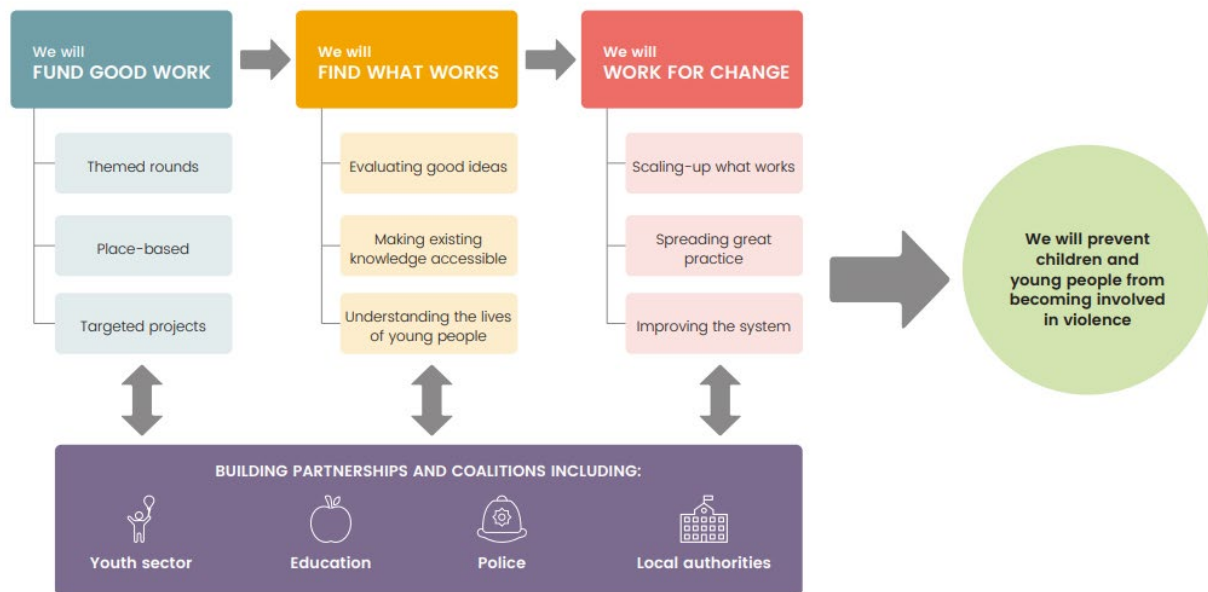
We will
FUND GOOD WORK

Themed rounds

Place-based

Targeted projects

We will
FIND WHAT WORKS

Evaluating good ideas

Making existing knowledge accessible

Understanding the lives of young people

We will
WORK FOR CHANGE

Scaling-up what works

Spreading great practice

Improving the system

We will prevent children and young people from becoming involved in violence

BUILDING PARTNERSHIPS AND COALITIONS INCLUDING:

Youth sector

Education

Police

Local authorities